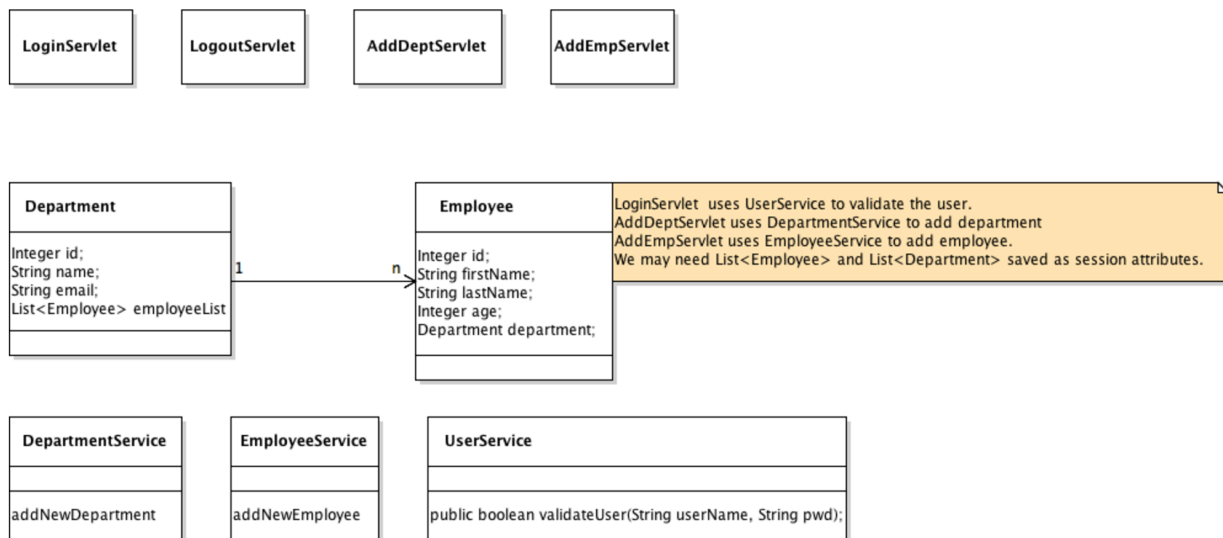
LoginServlet

LogoutServlet

AddDeptServlet

AddEmpServlet

Department

Integer id;
String name;
String email;
List<Employee> employeeList

1

n

Employee

Integer id;
String firstName;
String lastName;
Integer age;
Department department;

LoginServlet uses UserService to validate the user.
AddDeptServlet uses DepartmentService to add department
AddEmpServlet uses EmployeeService to add employee.
We may need List<Employee> and List<Department> saved as session attributes.

DepartmentService

addNewDepartment

EmployeeService

addNewEmployee

UserService

public boolean validateUser(String userName, String pwd);